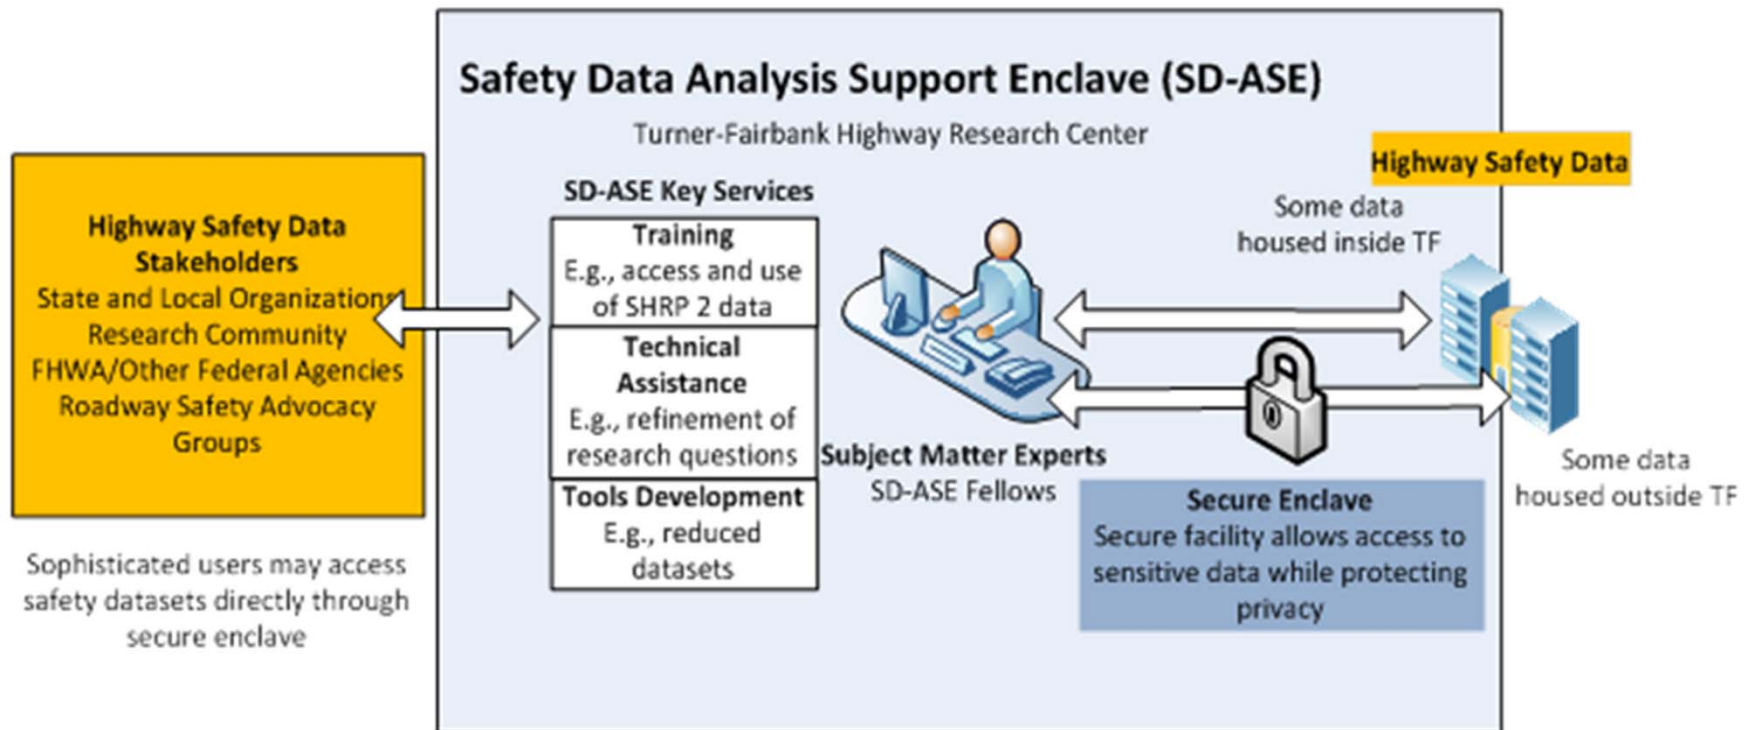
Safety Data Analysis Support Enclave (SD-ASE)

Turner-Fairbank Highway Research Center

Highway Safety Data Stakeholders
State and Local Organizations
Research Community
FHWA/Other Federal Agencies
Roadway Safety Advocacy Groups

Sophisticated users may access safety datasets directly through secure enclave

SD-ASE Key Services

Training
E.g., access and use of SHRP 2 data

Technical Assistance
E.g., refinement of research questions

Tools Development
E.g., reduced datasets

Subject Matter Experts
SD-ASE Fellows

Highway Safety Data

Some data housed inside TF

Some data housed outside TF

Secure Enclave
Secure facility allows access to sensitive data while protecting privacy